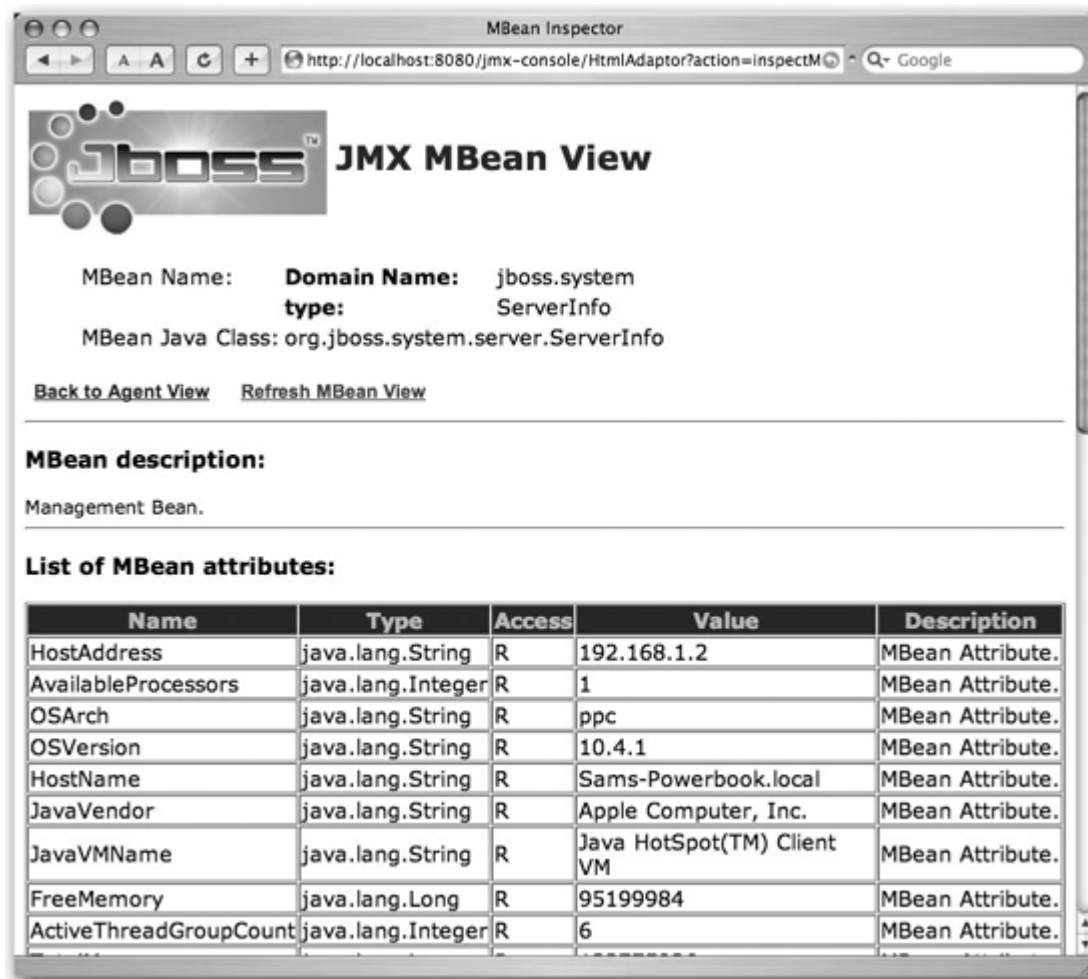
MBean Inspector

A A

http://localhost:8080/jmx-console/HtmlAdaptor?action=inspectM

Google

JBoss™

JMX MBean View

MBean Name: **Domain Name:** jboss.system
**type:** ServerInfo
MBean Java Class: org.jboss.system.server.ServerInfo

Back to Agent View Refresh MBean View

**MBean description:**

Management Bean.

**List of MBean attributes:**

| Name | Type | Access | Value | Description |
|---|---|---|---|---|
| HostAddress | java.lang.String | R | 192.168.1.2 | MBean Attribute. |
| AvailableProcessors | java.lang.Integer | R | 1 | MBean Attribute. |
| OSArch | java.lang.String | R | ppc | MBean Attribute. |
| OSVersion | java.lang.String | R | 10.4.1 | MBean Attribute. |
| HostName | java.lang.String | R | Sams-Powerbook.local | MBean Attribute. |
| JavaVendor | java.lang.String | R | Apple Computer, Inc. | MBean Attribute. |
| JavaVMName | java.lang.String | R | Java HotSpot(TM) Client VM | MBean Attribute. |
| FreeMemory | java.lang.Long | R | 95199984 | MBean Attribute. |
| ActiveThreadGroupCount | java.lang.Integer | R | 6 | MBean Attribute. |
| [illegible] | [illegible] | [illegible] | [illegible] | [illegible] |